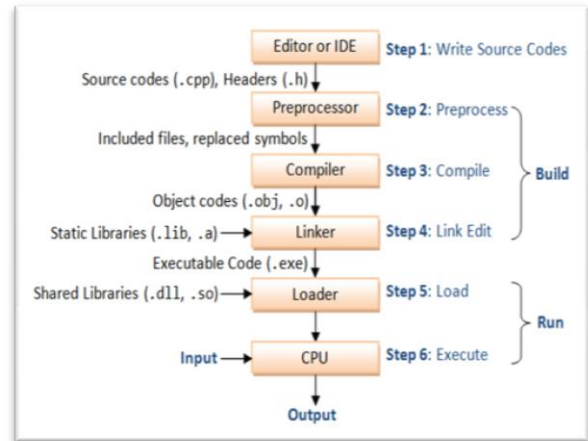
Editor or IDE
Step 1: Write Source Codes
Source codes (.cpp), Headers (.h)
Preprocessor
Step 2: Preprocess
Included files, replaced symbols
Compiler
Step 3: Compile
Build
Object codes (.obj, .o)
Static Libraries (.lib, .a)
Linker
Step 4: Link Edit
Executable Code (.exe)
Shared Libraries (.dll, .so)
Loader
Step 5: Load
Run
Input
CPU
Step 6: Execute
Output